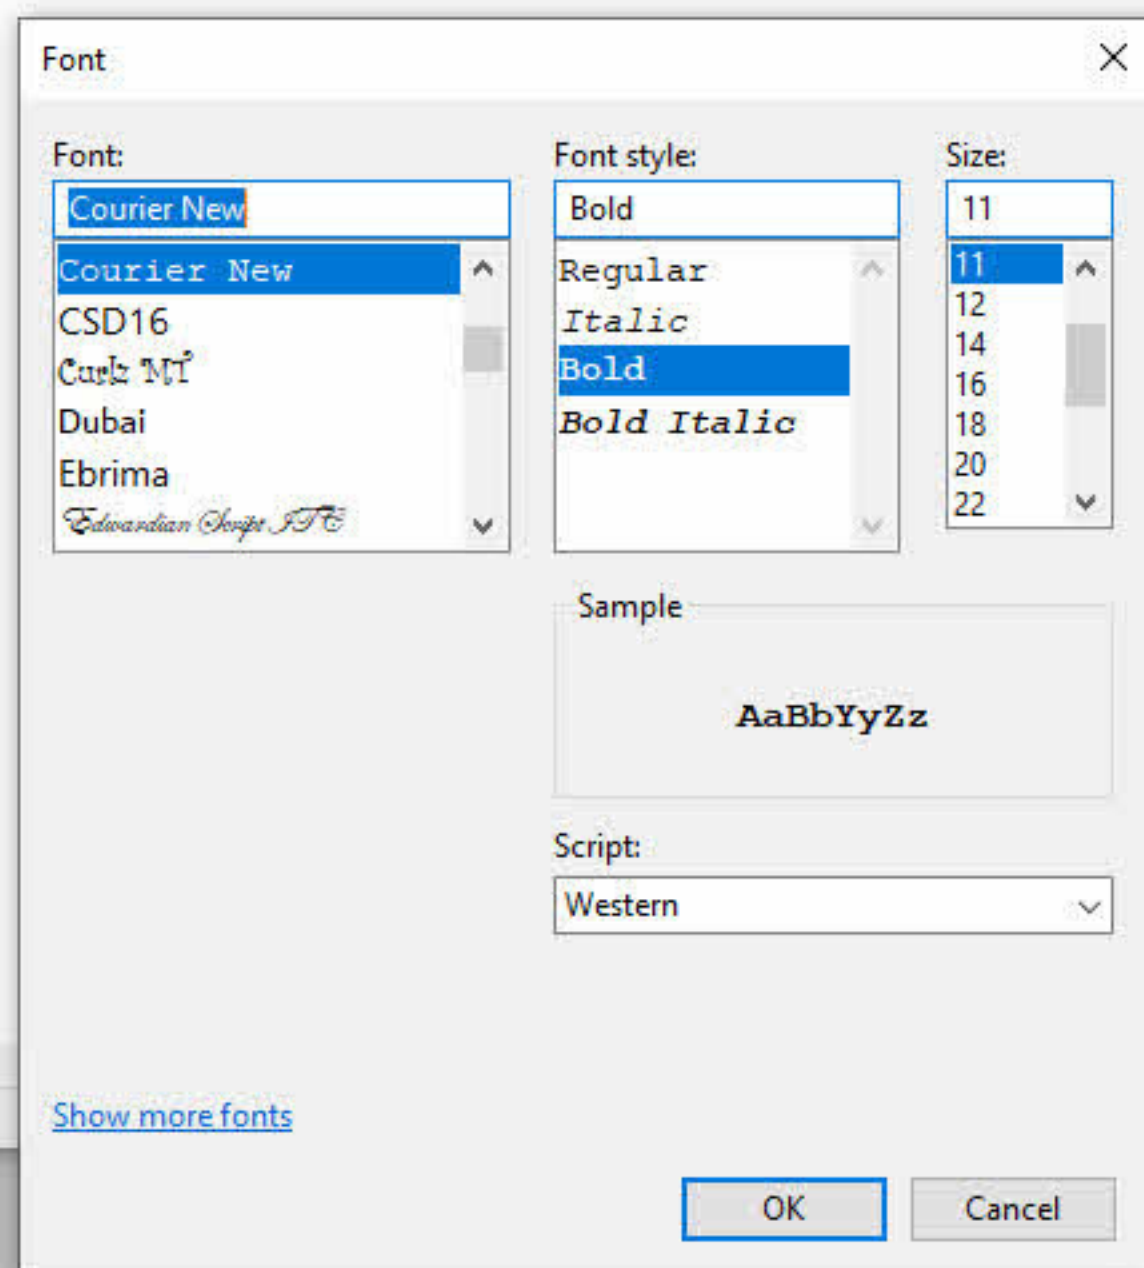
Font

Font:
Courier New
Courier New
CSD16
Curlz MT
Dubai
Ebrima
Edwardian Script ITC

Font style:
Bold
Regular
Italic
Bold
Bold Italic

Size:
11
11
12
14
16
18
20
22

Sample
AaBbYyZz

Script:
Western

Show more fonts

OK
Cancel